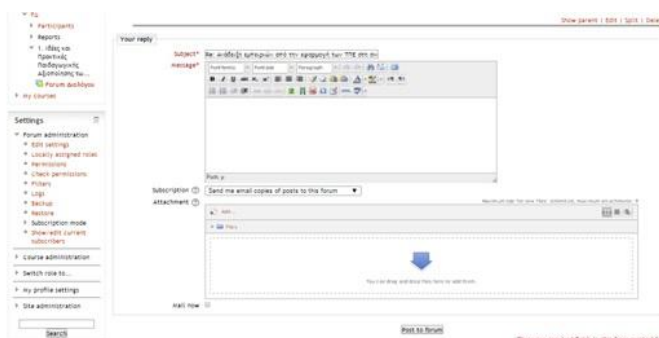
Participants
Reports
1. Ιδέες και Πρακτικές Παιδαγωγικής Αξιοποίησης των...
Forum συζήτηση
My courses

Settings
Forum administration
Edit settings
Locally assigned roles
Permissions
Check permissions
Filters
Logs
Backup
Restore
Subscription mode
Show/edit current subscribers
Course administration
Switch role to...
My profile settings
Site administration
Search

Show parent | Edit | Split | Delete

Your reply
Subject* Re: Ανάδειξη εμπειριών από την εφαρμογή των ΤΠΕ στη δι
Message*
Path: p
Subscription Send me email copies of posts to this forum
Attachment
Add...
Files
You can drag and drop files here to add them.
Mail now
Post to forum